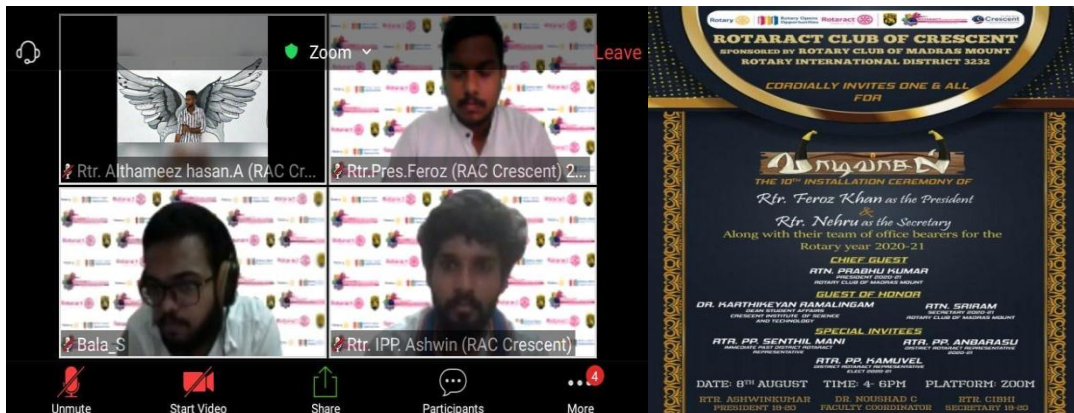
Zoom
Leave
Rtr. Althameez hasan.A (RAC Cr...
Rtr.Pres.Feroz (RAC Crescent) 2...
Bala_S
Rtr. IPP. Ashwin (RAC Crescent)
Unmute
Start Video
Share
Participants
4
More

Rotary Rotaract Crescent
ROTARACT CLUB OF CRESCENT
SPONSORED BY ROTARY CLUB OF MADRAS MOUNT
ROTARY INTERNATIONAL DISTRICT 3232
CORDIALLY INVITES ONE & ALL FOR
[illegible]
THE 10TH INSTALLATION CEREMONY OF
Rtr. Feroz Khan as the President
&
Rtr. Nehru as the Secretary
Along with their team of office bearers for the Rotary year 2020-21
CHIEF GUEST
RTN. PRABHU KUMAR
PRESIDENT 2020-21
ROTARY CLUB OF MADRAS MOUNT
GUEST OF HONOR
DR. KARTHIKEYAN RAMALINGAM
DEAN STUDENT AFFAIRS
CRESCENT INSTITUTE OF SCIENCE AND TECHNOLOGY
RTN. SRIRAM
SECRETARY 2020-21
ROTARY CLUB OF MADRAS MOUNT
SPECIAL INVITEES
RTR. PP. SENTHIL MANI
IMMEDIATE PAST DISTRICT ROTARACT REPRESENTATIVE
RTR. PP. ANBARASU
DISTRICT ROTARACT REPRESENTATIVE 2020-21
RTR. PP. KAMUVEL
DISTRICT ROTARACT REPRESENTATIVE ELECT 2020-21
DATE: 8TH AUGUST TIME: 4- 6PM PLATFORM: ZOOM
RTR. ASHWINKUMAR PRESIDENT 19-20
DR. NOUSHAD C FACULTY COORDINATOR
RTR. CIBHI SECRETARY 19-20